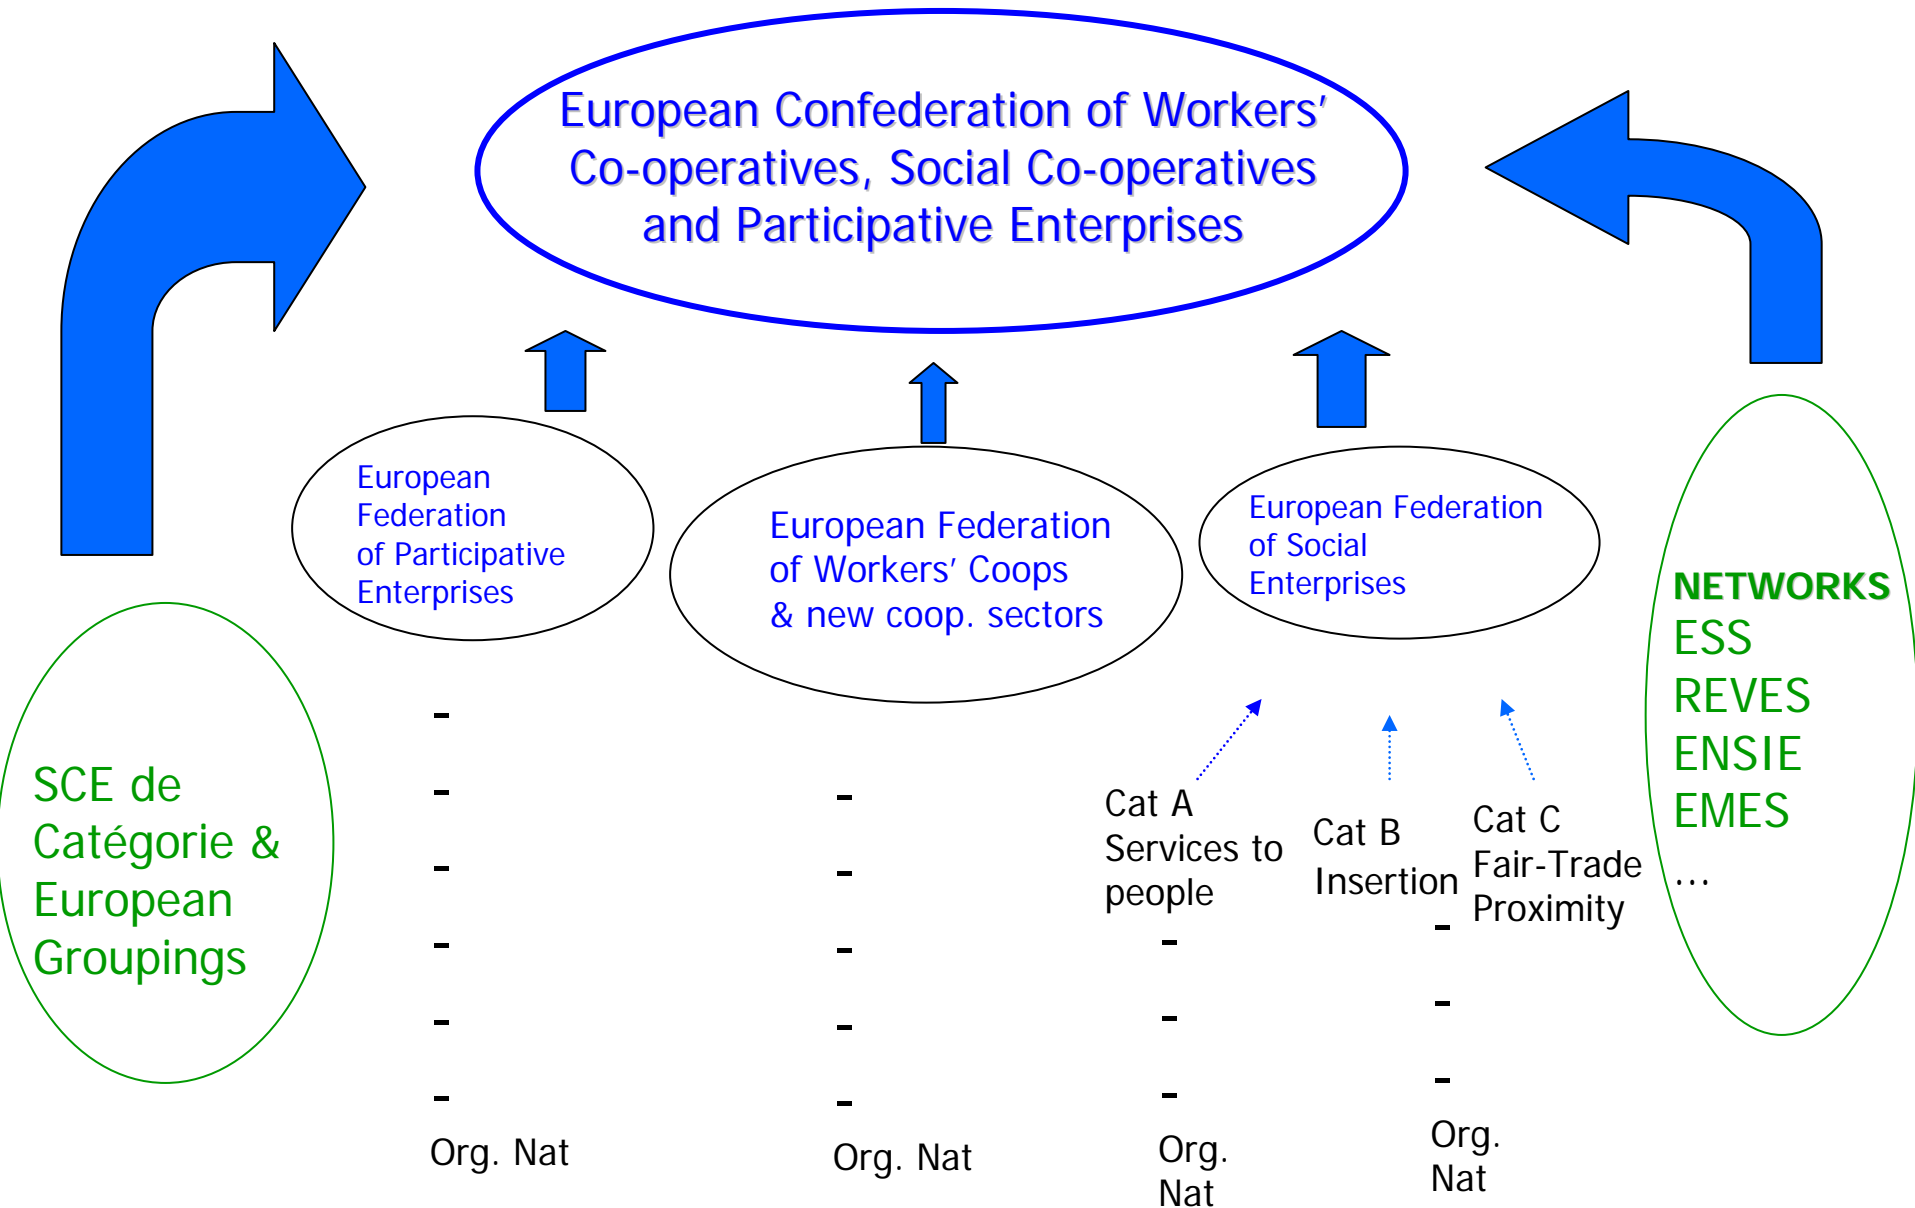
European Confederation of Workers' Co-operatives, Social Co-operatives and Participative Enterprises

European Federation of Participative Enterprises

European Federation of Workers' Coops & new coop. sectors

European Federation of Social Enterprises

NETWORKS
ESS
REVES
ENSIE
EMES
...

SCE de Catégorie & European Groupings

-
-
-
-
-
-
Org. Nat

-
-
-
-
-
Org. Nat

Cat A
Services to people
-
-
-
Org. Nat

Cat B
Insertion

Cat C
Fair-Trade
Proximity
-
-
-
Org. Nat